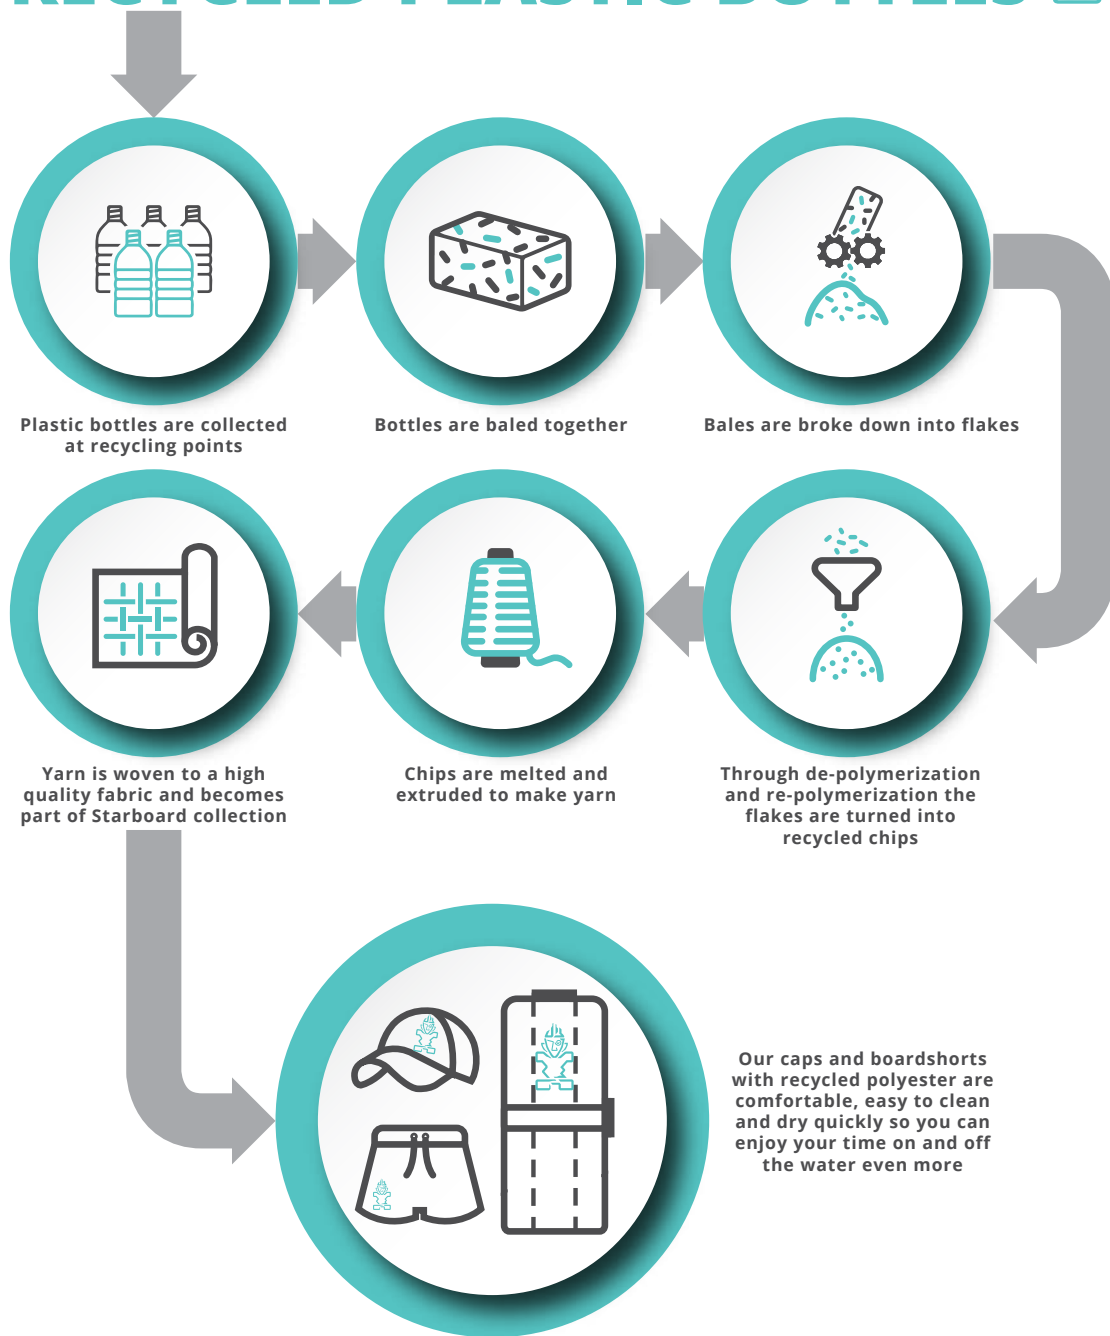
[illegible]

Plastic bottles are collected at recycling points

Bottles are baled together

Bales are broke down into flakes

Yarn is woven to a high quality fabric and becomes part of Starboard collection

Chips are melted and extruded to make yarn

Through de-polymerization and re-polymerization the flakes are turned into recycled chips

Our caps and boardshorts with recycled polyester are comfortable, easy to clean and dry quickly so you can enjoy your time on and off the water even more